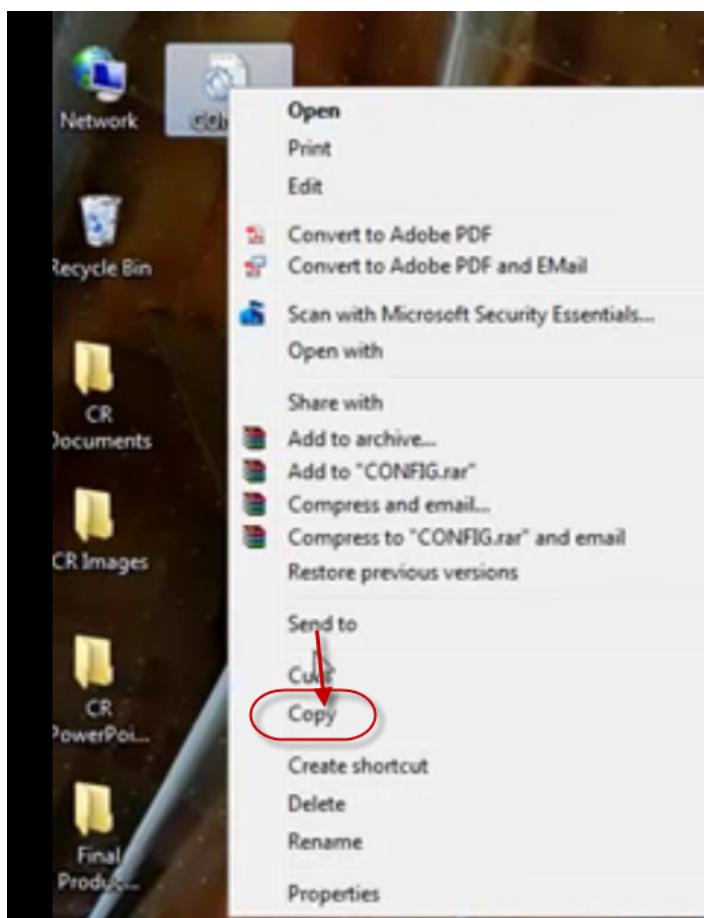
Network

CON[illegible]

Recycle Bin

CR
Documents

CR Images

CR
PowerPoi...

Final
Produc...

Open
Print
Edit

Convert to Adobe PDF
Convert to Adobe PDF and EMail

Scan with Microsoft Security Essentials...
Open with

Share with
Add to archive...
Add to "CONFIG.rar"
Compress and email...
Compress to "CONFIG.rar" and email
Restore previous versions

Send to

Cut
Copy

Create shortcut
Delete
Rename

Properties